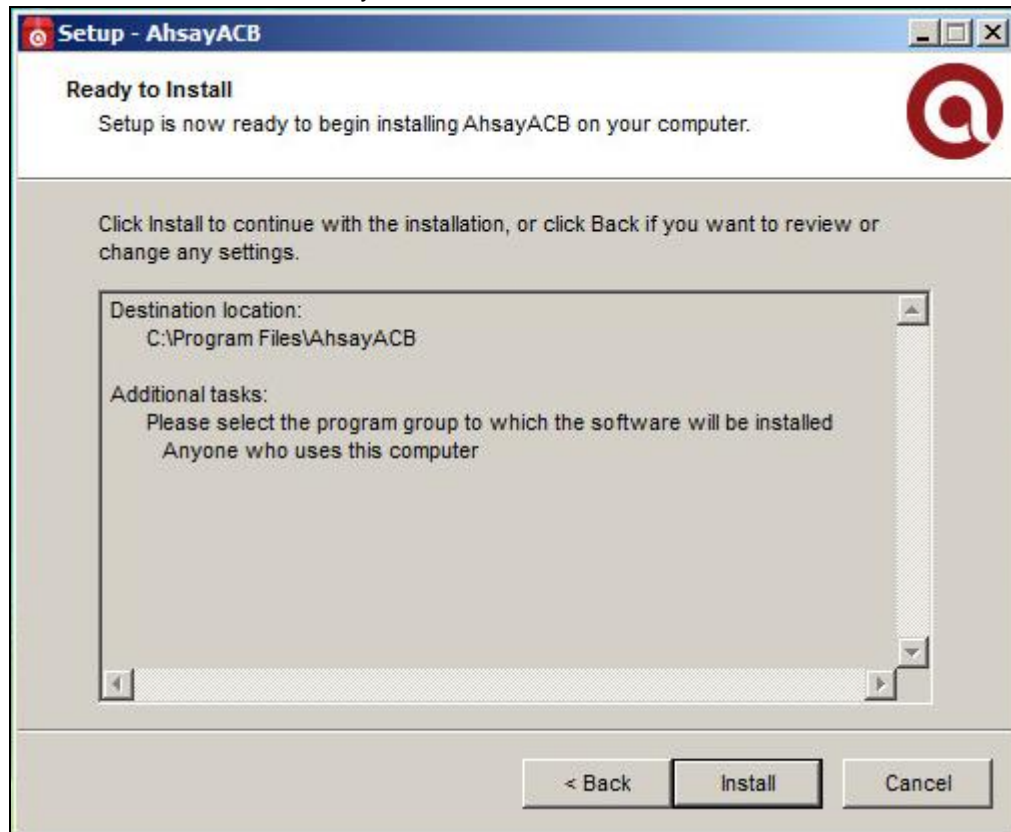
Setup - AhsayACB

Ready to Install

Setup is now ready to begin installing AhsayACB on your computer.

Click Install to continue with the installation, or click Back if you want to review or change any settings.

Destination location:
C:\Program Files\AhsayACB

Additional tasks:
Please select the program group to which the software will be installed
Anyone who uses this computer

< Back

Install

Cancel